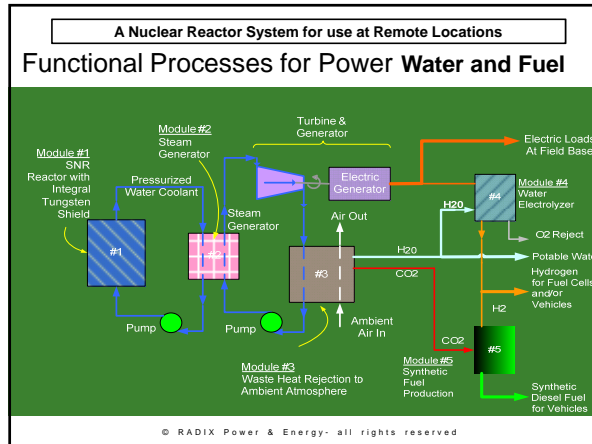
A Nuclear Reactor System for use at Remote Locations

Functional Processes for Power **Water and Fuel**

Module #1
SNR
Reactor with
Integral
Tungsten
Shield

Module #2
Steam
Generator

Turbine &
Generator

Electric Loads
At Field Base

Pressurized
Water Coolant

Steam
Generator

Electric
Generator

Module #4
Water
Electrolyzer

Air Out

H20

#4

O2 Reject

#1

#2

H20

Potable Wate

#3

CO2

Hydrogen
for Fuel Cells
and/or
Vehicles

H2

Pump

Pump

Ambient
Air In

CO2

Module #5
Synthetic
Fuel
Production

#5

Module #3
Waste Heat Rejection to
Ambient Atmosphere

Synthetic
Diesel Fuel
for Vehicles

© RADIX Power & Energy- all rights reserved